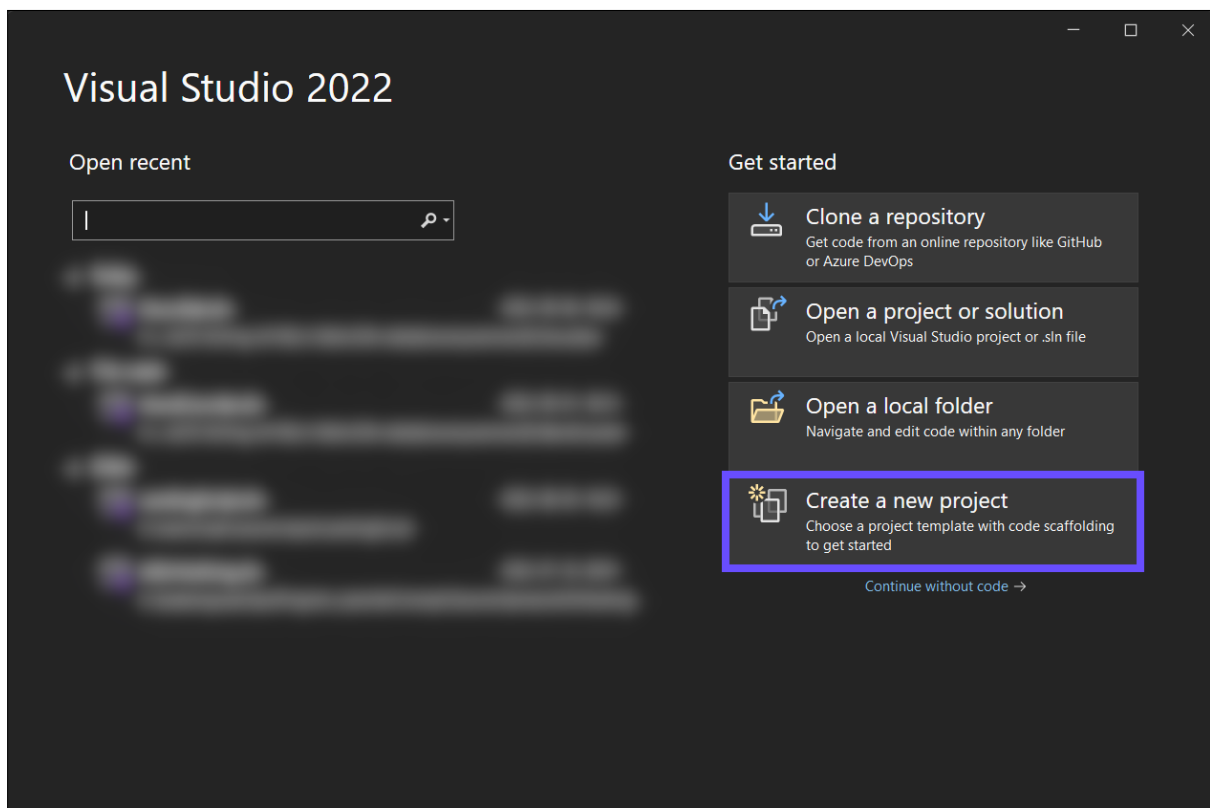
Visual Studio 2022

Open recent

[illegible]

Get started

Clone a repository
Get code from an online repository like GitHub or Azure DevOps

Open a project or solution
Open a local Visual Studio project or .sln file

Open a local folder
Navigate and edit code within any folder

Create a new project
Choose a project template with code scaffolding to get started

Continue without code →